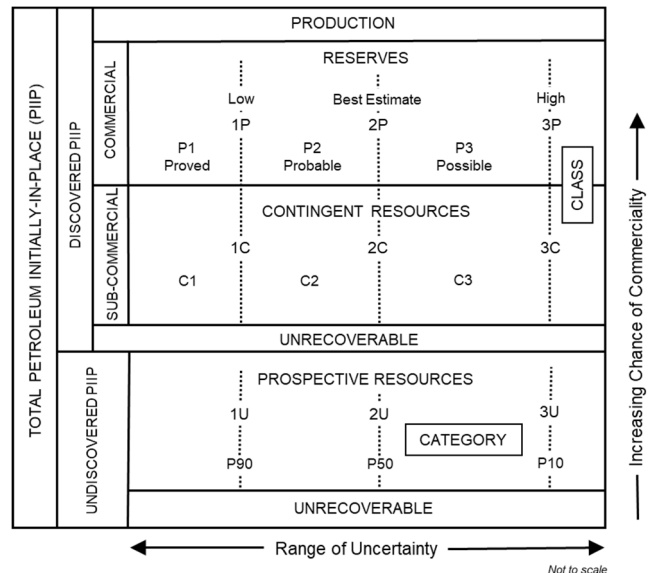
TOTAL PETROLEUM INITIALLY-IN-PLACE (PIIP)

DISCOVERED PIIP

PRODUCTION

COMMERCIAL

RESERVES

Low
1P

Best Estimate
2P

High
3P

P1
Proved

P2
Probable

P3
Possible

CLASS

SUB-COMMERCIAL

CONTINGENT RESOURCES

1C

2C

3C

C1

C2

C3

UNRECOVERABLE

UNDISCOVERED PIIP

PROSPECTIVE RESOURCES

1U

2U

3U

CATEGORY

P90

P50

P10

UNRECOVERABLE

Increasing Chance of Commerciality

Range of Uncertainty

Not to scale